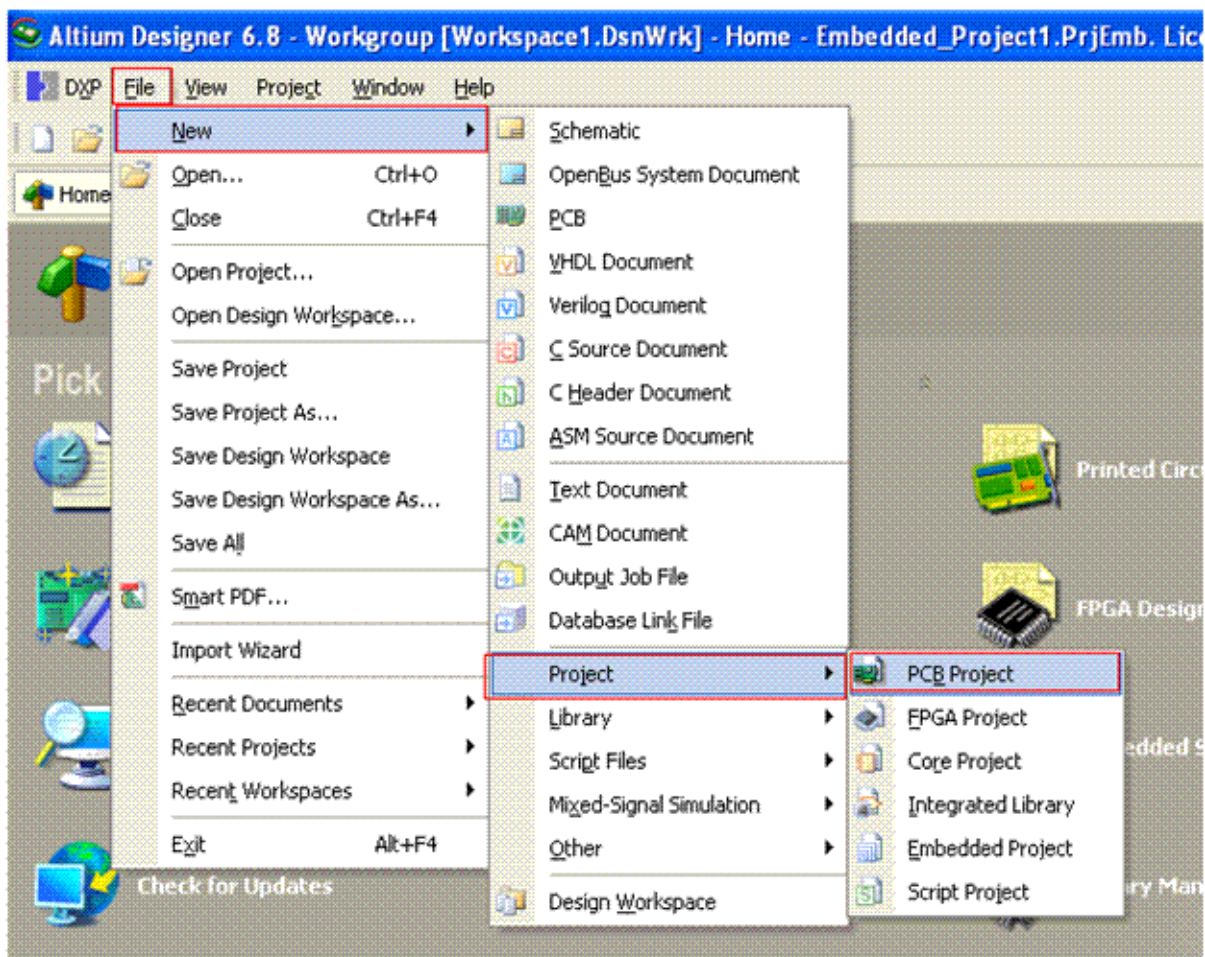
Altium Designer 6.8 - Workgroup [Workspace1.DsnWrk] - Home - Embedded_Project1.PrjEmb. Lic

DXP File View Project Window Help

Home

Pick

New
Open... Ctrl+O
Close Ctrl+F4
Open Project...
Open Design Workspace...
Save Project
Save Project As...
Save Design Workspace
Save Design Workspace As...
Save All
Smart PDF...
Import Wizard
Recent Documents
Recent Projects
Recent Workspaces
Exit Alt+F4

Schematic
OpenBus System Document
PCB
VHDL Document
Verilog Document
C Source Document
C Header Document
ASM Source Document
Text Document
CAM Document
Output Job File
Database Link File
Project
Library
Script Files
Mixed-Signal Simulation
Other
Design Workspace

PCB Project
FPGA Project
Core Project
Integrated Library
Embedded Project
Script Project

Printed Circ
FPGA Desig
edded S
ary Man
Check for Updates